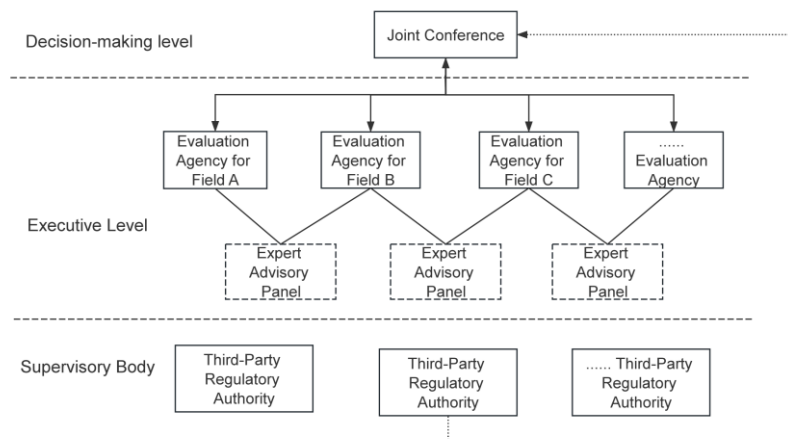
Decision-making level

Joint Conference

Evaluation Agency for Field A

Evaluation Agency for Field B

Evaluation Agency for Field C

...... Evaluation Agency

Executive Level

Expert Advisory Panel

Expert Advisory Panel

Expert Advisory Panel

Supervisory Body

Third-Party Regulatory Authority

Third-Party Regulatory Authority

...... Third-Party Regulatory Authority